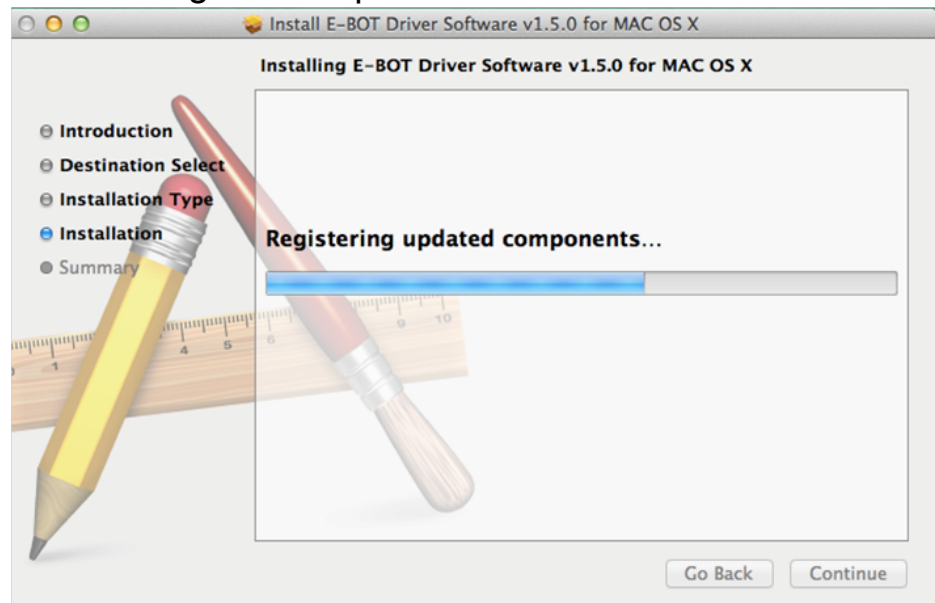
Install E-BOT Driver Software v1.5.0 for MAC OS X

Installing E-BOT Driver Software v1.5.0 for MAC OS X

Introduction
Destination Select
Installation Type
Installation
Summary

Registering updated components...

Go Back
Continue